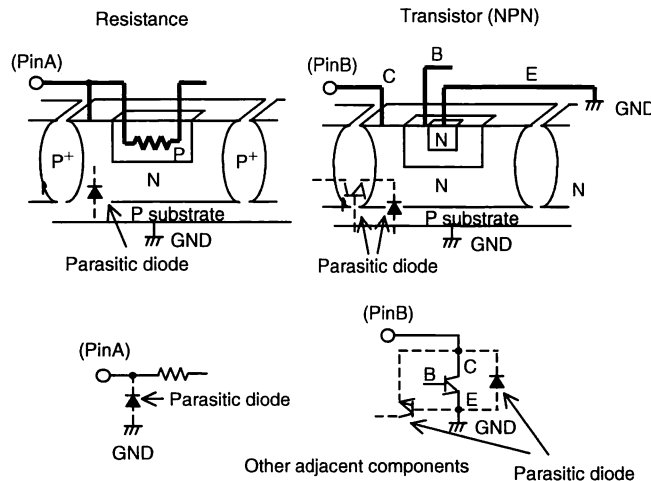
Resistance

Transistor (NPN)

(PinA)

$P^+$

P

$P^+$

N

P substrate

GND

Parasitic diode

(PinB)

C

B

E

GND

N

$P^+$

N

$P^+$

N

P substrate

GND

Parasitic diode

(PinA)

Parasitic diode

GND

(PinB)

C

B

E

GND

Other adjacent components

Parasitic diode